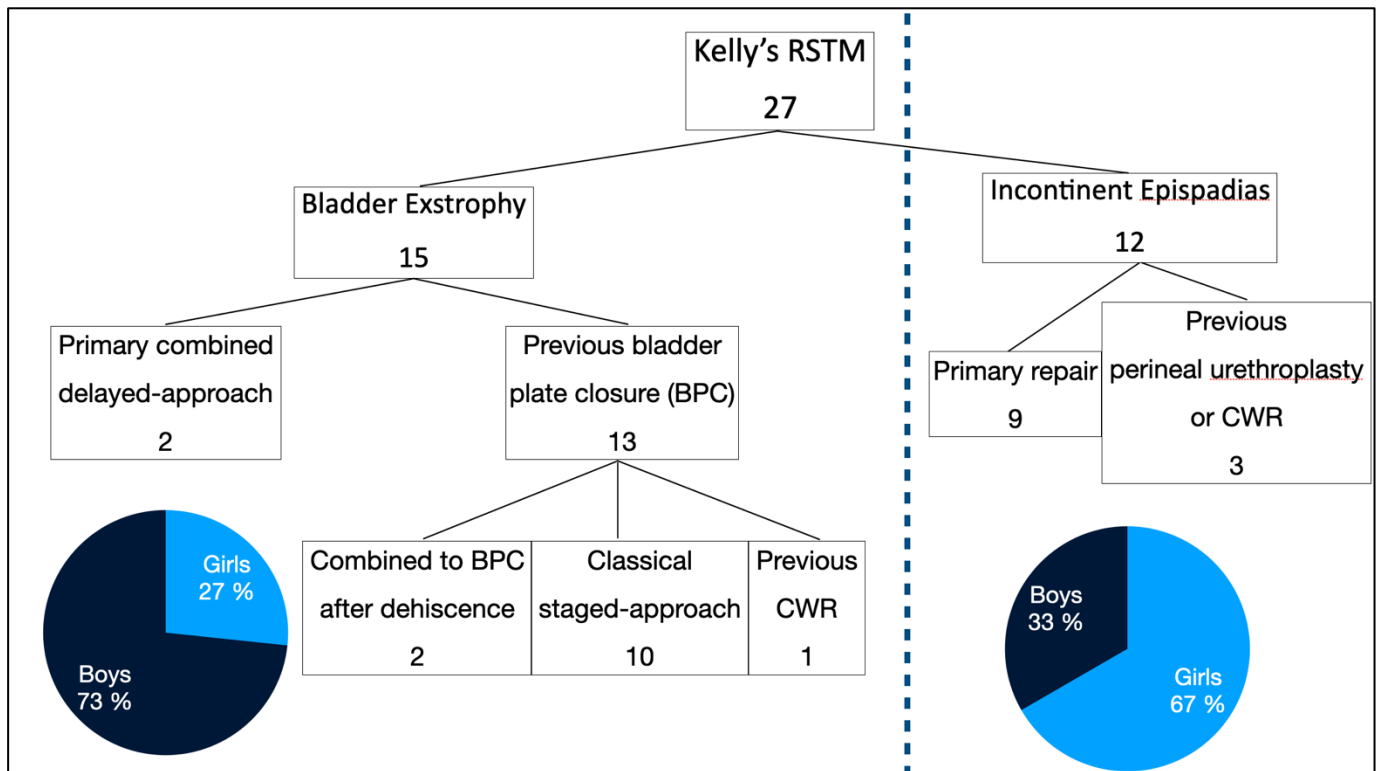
Kelly's RSTM
27

Bladder Exstrophy
15

Incontinent Epispadias
12

Primary combined delayed-approach
2

Previous bladder plate closure (BPC)
13

Primary repair
9

Previous perineal urethroplasty or CWR
3

Girls
27 %

Boys
73 %

Combined to BPC after dehiscence
2

Classical staged-approach
10

Previous CWR
1

Boys
33 %

Girls
67 %